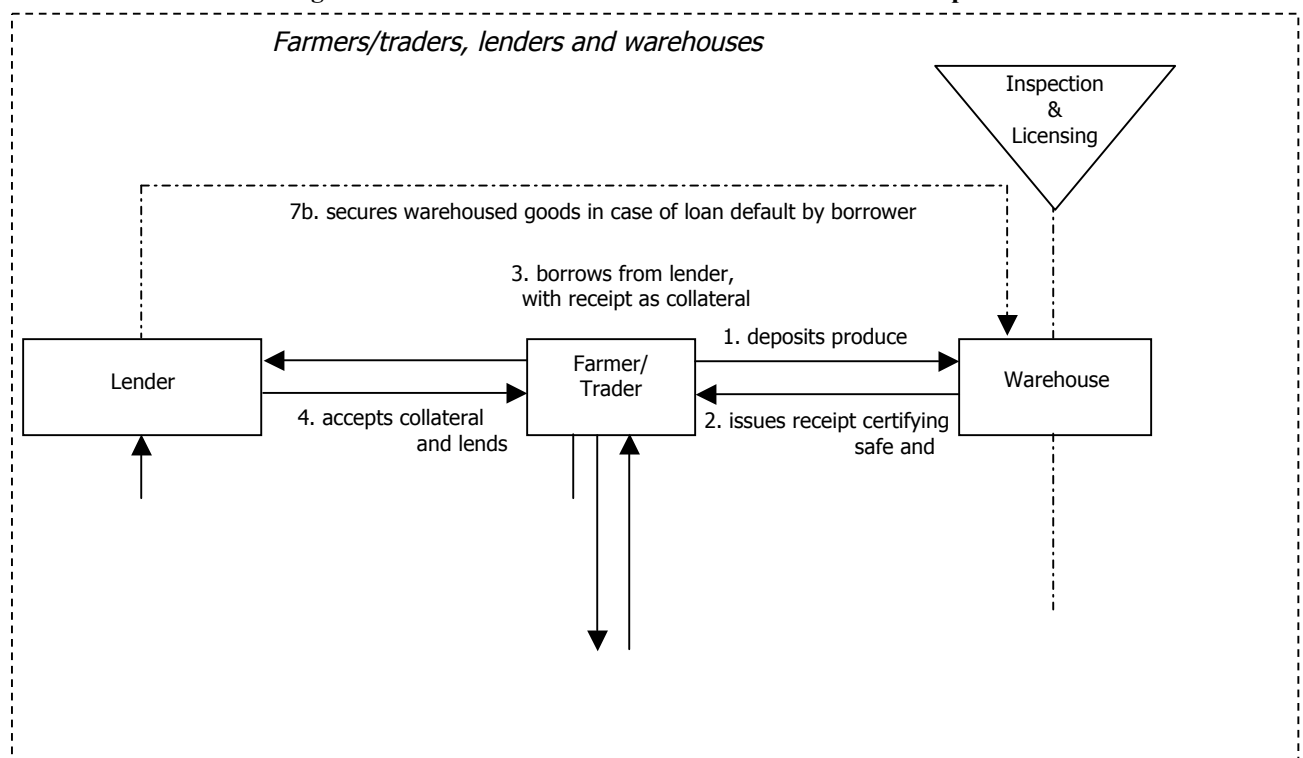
Farmers/traders, lenders and warehouses

Inspection & Licensing

7b. secures warehoused goods in case of loan default by borrower

3. borrows from lender, with receipt as collateral

1. deposits produce

Lender

Farmer/ Trader

Warehouse

4. accepts collateral and lends

2. issues receipt certifying safe and